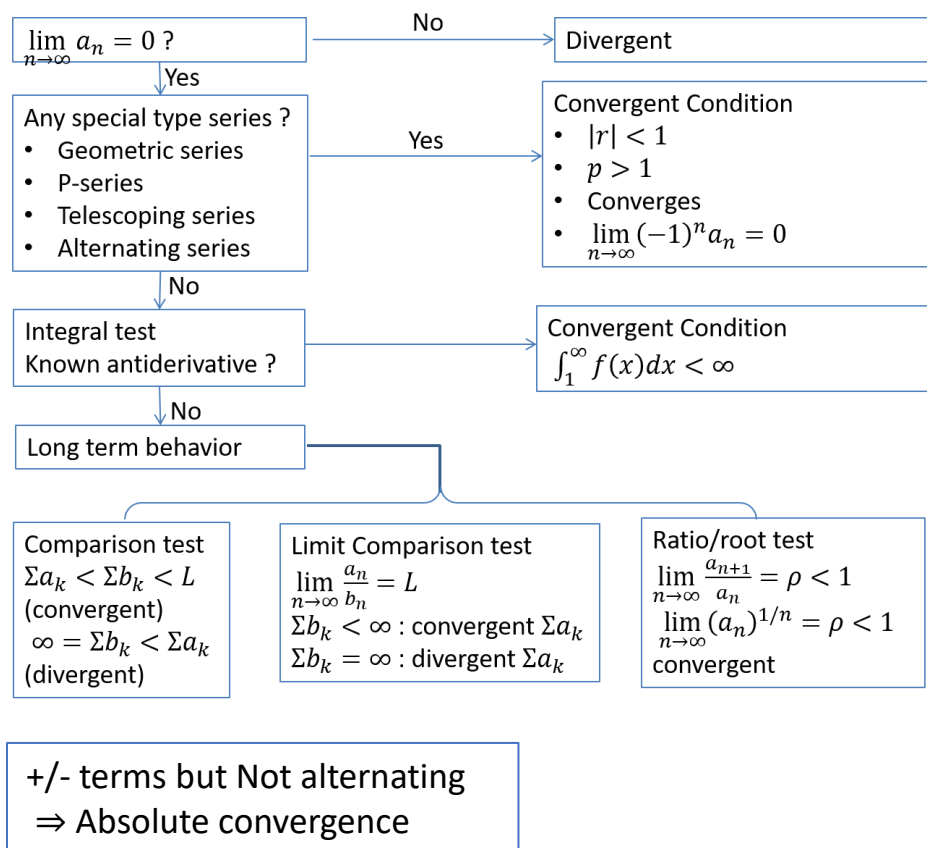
$\lim_{n\to\infty} a_n = 0$ ?

No

Divergent

Yes

Any special type series ?
• Geometric series
• P-series
• Telescoping series
• Alternating series

Yes

Convergent Condition
• $|r| < 1$
• $p > 1$
• Converges
• $\lim_{n\to\infty} (-1)^n a_n = 0$

No

Integral test
Known antiderivative ?

Convergent Condition
$\int_1^\infty f(x)dx < \infty$

No

Long term behavior

Comparison test
$\Sigma a_k < \Sigma b_k < L$
(convergent)
$\infty = \Sigma b_k < \Sigma a_k$
(divergent)

Limit Comparison test
$\lim_{n\to\infty} \frac{a_n}{b_n} = L$
$\Sigma b_k < \infty$ : convergent $\Sigma a_k$
$\Sigma b_k = \infty$ : divergent $\Sigma a_k$

Ratio/root test
$\lim_{n\to\infty} \frac{a_{n+1}}{a_n} = \rho < 1$
$\lim_{n\to\infty} (a_n)^{1/n} = \rho < 1$
convergent

+/- terms but Not alternating
$\Rightarrow$ Absolute convergence